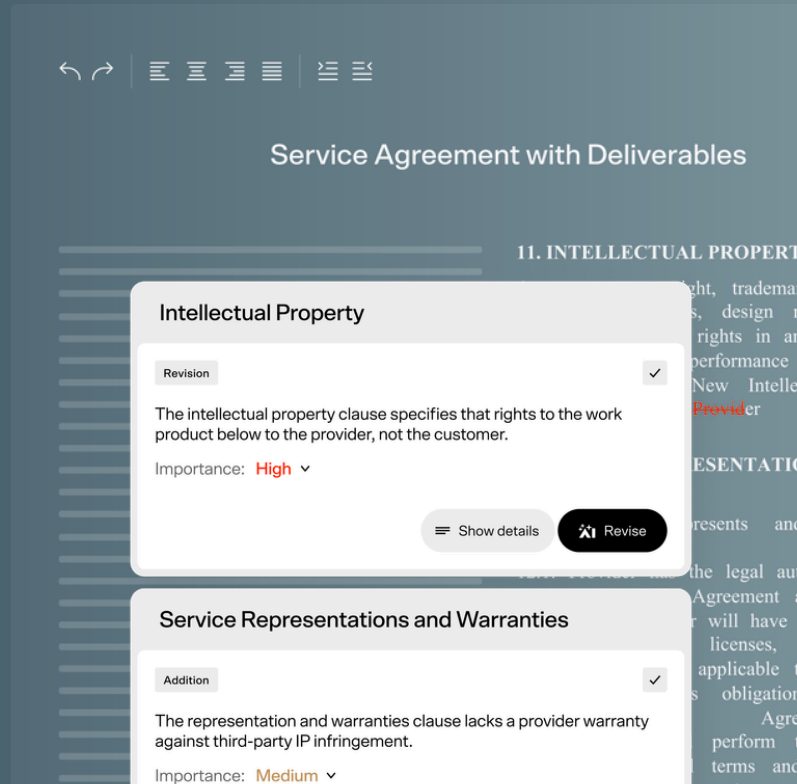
Service Agreement with Deliverables

11. INTELLECTUAL PROPERT

Intellectual Property

Revision

The intellectual property clause specifies that rights to the work product below to the provider, not the customer.

Importance: High

Show details

Revise

ght, tradema
s, design
rights in a
performance
New Intelle
Provider

RESENTATIO

resents and

the legal au
Agreement
will have
licenses,
applicable
obligation
Agr
perform
terms and

Service Representations and Warranties

Addition

The representation and warranties clause lacks a provider warranty against third-party IP infringement.

Importance: Medium